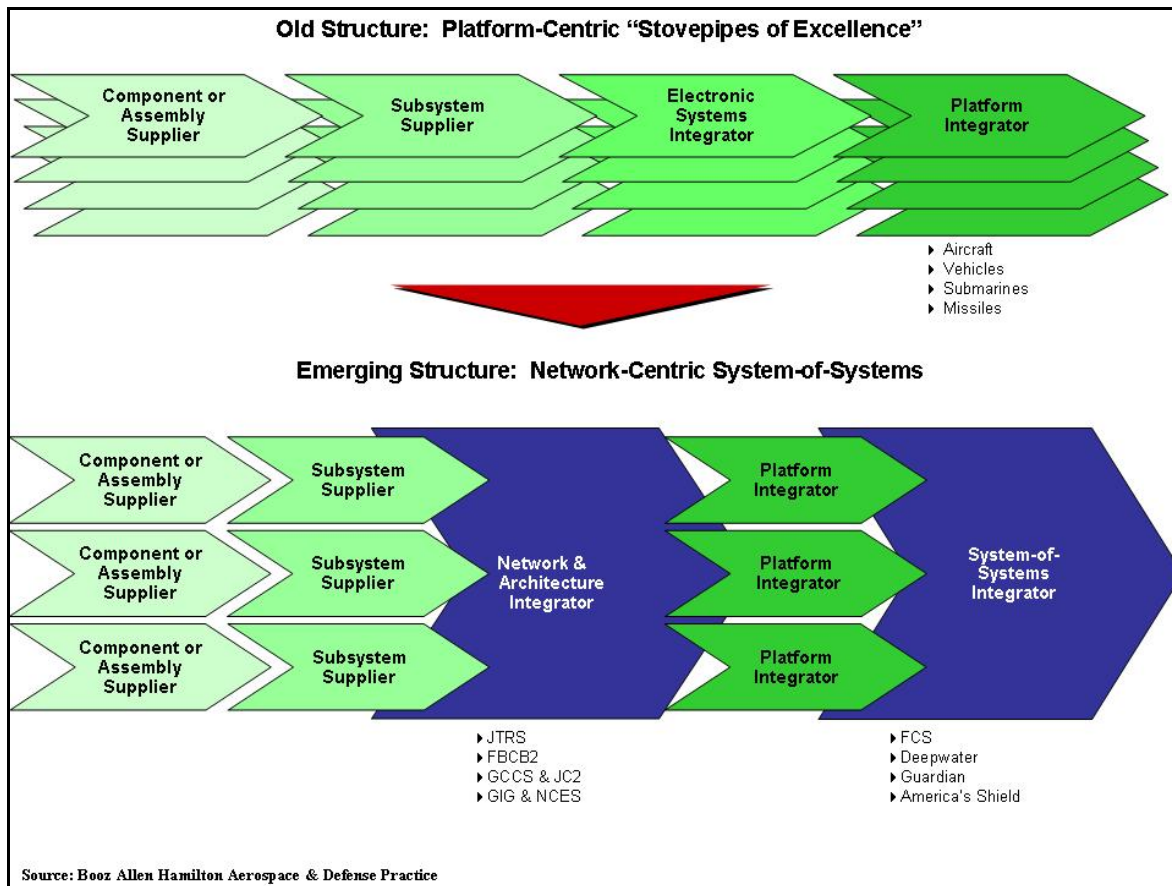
Old Structure: Platform-Centric "Stovepipes of Excellence"

Component or Assembly Supplier

Subsystem Supplier

Electronic Systems Integrator

Platform Integrator

▸ Aircraft
▸ Vehicles
▸ Submarines
▸ Missiles

Emerging Structure: Network-Centric System-of-Systems

Component or Assembly Supplier

Subsystem Supplier

Component or Assembly Supplier

Subsystem Supplier

Component or Assembly Supplier

Subsystem Supplier

Network & Architecture Integrator

Platform Integrator

Platform Integrator

Platform Integrator

System-of-Systems Integrator

▸ JTRS
▸ FBCB2
▸ GCCS & JC2
▸ GIG & NCES

▸ FCS
▸ Deepwater
▸ Guardian
▸ America's Shield

Source: Booz Allen Hamilton Aerospace & Defense Practice